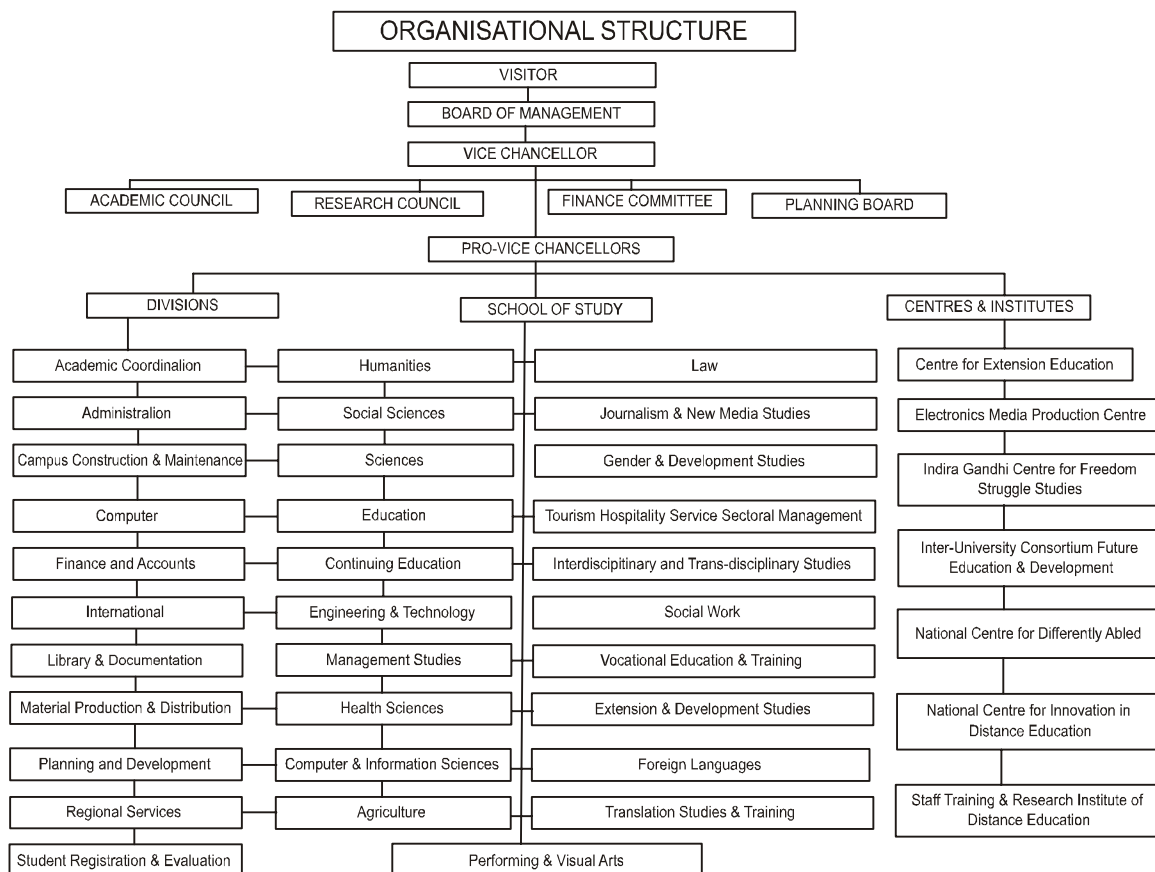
ORGANISATIONAL STRUCTURE

VISITOR

BOARD OF MANAGEMENT

VICE CHANCELLOR

ACADEMIC COUNCIL

RESEARCH COUNCIL

FINANCE COMMITTEE

PLANNING BOARD

PRO-VICE CHANCELLORS

DIVISIONS

SCHOOL OF STUDY

CENTRES & INSTITUTES

Academic Coordinalion

Administralion

Campus Construction & Maintenance

Computer

Finance and Accounts

International

Library & Documentation

Material Production & Distribution

Planning and Development

Regional Services

Student Registration & Evaluation

Humanities

Social Sciences

Sciences

Education

Continuing Education

Engineering & Technology

Management Studies

Health Sciences

Computer & Information Sciences

Agriculture

Law

Journalism & New Media Studies

Gender & Development Studies

Tourism Hospitality Service Sectoral Management

Interdiscipitinary and Trans-disciplinary Studies

Social Work

Vocational Education & Training

Extension & Development Studies

Foreign Languages

Translation Studies & Training

Performing & Visual Arts

Centre for Extension Education

Electronics Media Production Centre

Indira Gandhi Centre for Freedom Struggle Studies

Inter-University Consortium Future Education & Development

National Centre for Differently Abled

National Centre for Innovation in Distance Education

Staff Training & Research Institute of Distance Education